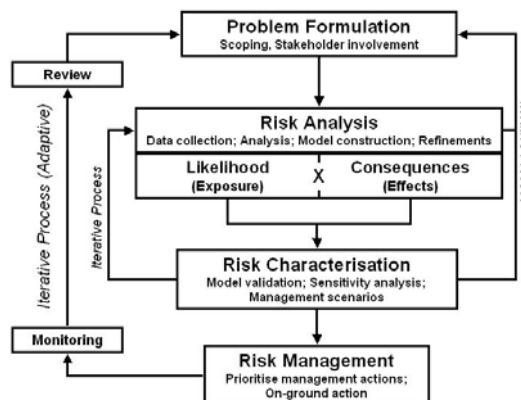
Problem Formulation
Scoping, Stakeholder involvement

Review

Iterative Process (Adaptive)

Risk Analysis
Data collection; Analysis; Model construction; Refinements

Likelihood
(Exposure)

X

Consequences
(Effects)

Iterative Process

Risk Characterisation
Model validation; Sensitivity analysis; Management scenarios

Monitoring

Risk Management
Prioritise management actions; On-ground action